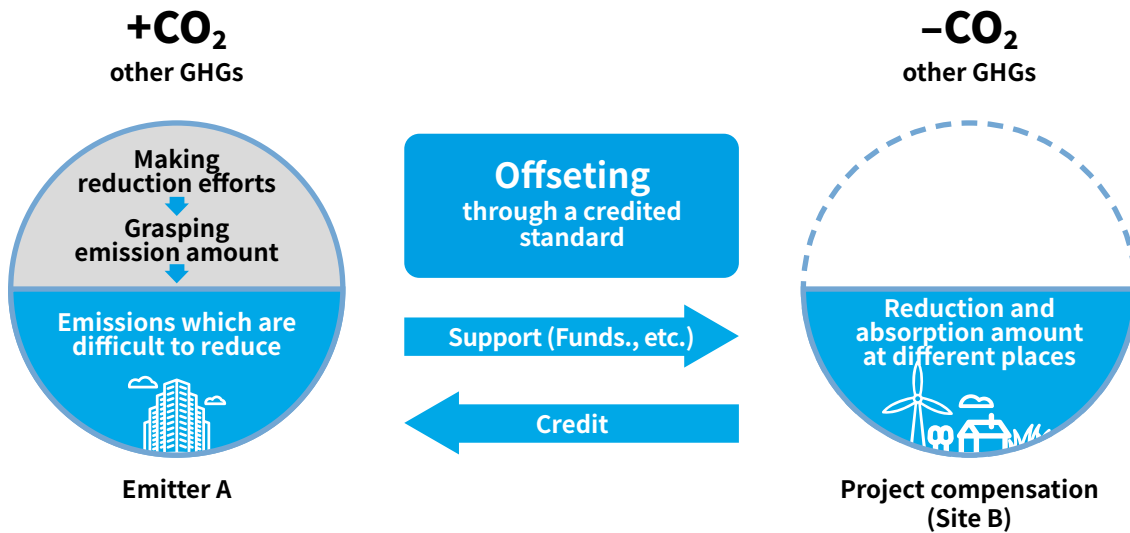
+$CO_2$
other GHGs

Making reduction efforts

Grasping emission amount

Emissions which are difficult to reduce

Emitter A

Offseting
through a credited standard

Support (Funds., etc.)

Credit

–$CO_2$
other GHGs

Reduction and absorption amount at different places

Project compensation (Site B)